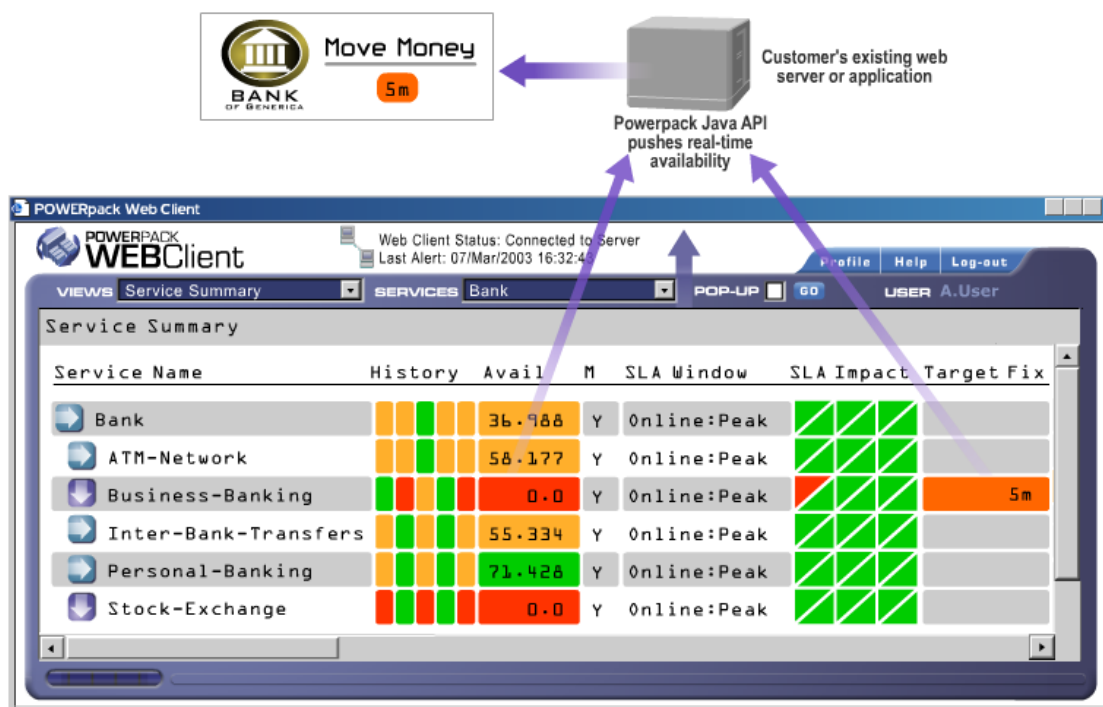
BANK OF GENERICA

Move Money

5m

Customer's existing web server or application

Powerpack Java API pushes real-time availability

POWERpack Web Client

POWERPACK WEBClient

Web Client Status: Connected to Server
Last Alert: 07/Mar/2003 16:32:4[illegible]

Profile Help Log-out

VIEWS Service Summary SERVICES Bank POP-UP GO USER A.User

Service Summary

| Service Name | History | Avail | M | SLA Window | SLA Impact | Target Fix |
|---|---|---|---|---|---|---|
| Bank | | 36.988 | Y | Online:Peak | | |
| ATM-Network | | 58.177 | Y | Online:Peak | | |
| Business-Banking | | 0.0 | Y | Online:Peak | | 5m |
| Inter-Bank-Transfers | | 55.334 | Y | Online:Peak | | |
| Personal-Banking | | 71.428 | Y | Online:Peak | | |
| Stock-Exchange | | 0.0 | Y | Online:Peak | | |